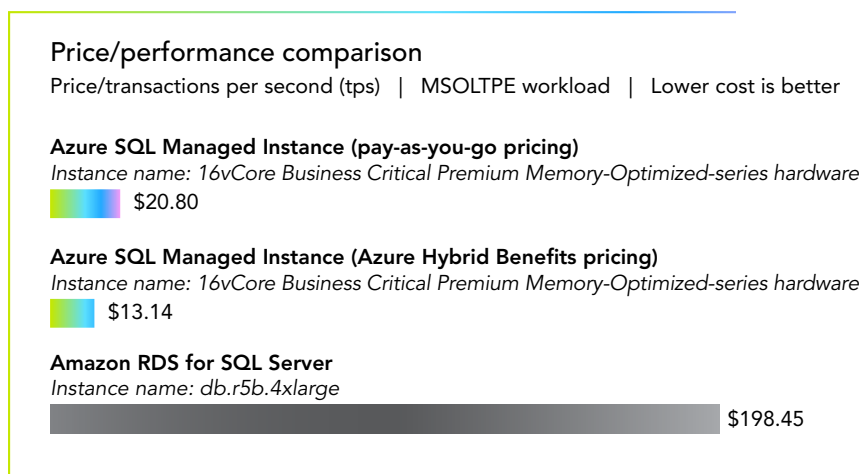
Price/performance comparison

Price/transactions per second (tps) | MSOLTPE workload | Lower cost is better

**Azure SQL Managed Instance (pay-as-you-go pricing)**
*Instance name: 16vCore Business Critical Premium Memory-Optimized-series hardware*
$20.80

**Azure SQL Managed Instance (Azure Hybrid Benefits pricing)**
*Instance name: 16vCore Business Critical Premium Memory-Optimized-series hardware*
$13.14

**Amazon RDS for SQL Server**
*Instance name: db.r5b.4xlarge*
$198.45